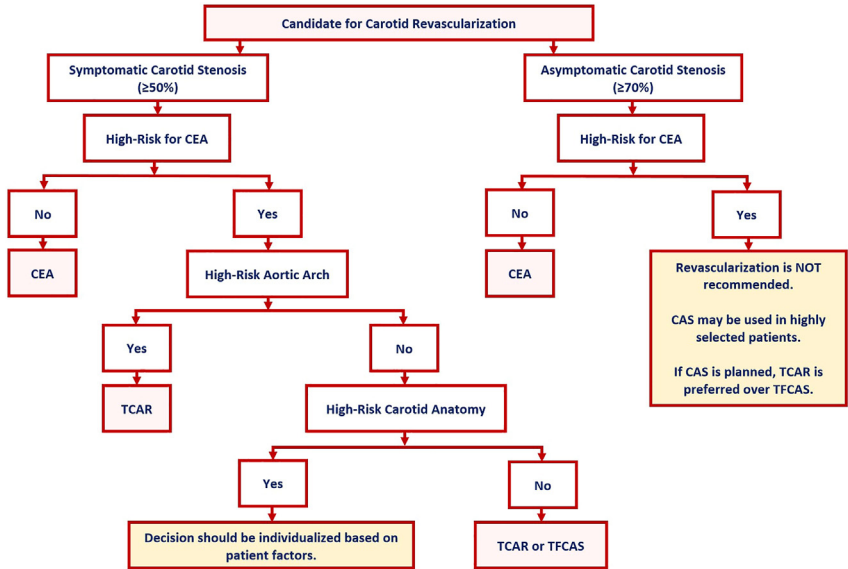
Candidate for Carotid Revascularization

Symptomatic Carotid Stenosis (≥50%)

High-Risk for CEA

No

CEA

Yes

High-Risk Aortic Arch

Yes

TCAR

No

High-Risk Carotid Anatomy

Yes

Decision should be individualized based on patient factors.

No

TCAR or TFCAS

Asymptomatic Carotid Stenosis (≥70%)

High-Risk for CEA

No

CEA

Yes

Revascularization is NOT recommended.

CAS may be used in highly selected patients.

If CAS is planned, TCAR is preferred over TFCAS.